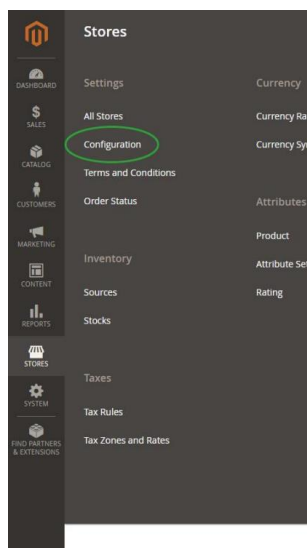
DASHBOARD
SALES
CATALOG
CUSTOMERS
MARKETING
CONTENT
REPORTS
STORES
SYSTEM
FIND PARTNERS & EXTENSIONS

Stores

Settings
All Stores
Configuration
Terms and Conditions
Order Status

Inventory
Sources
Stocks

Taxes
Tax Rules
Tax Zones and Rates

Currency
Currency Ra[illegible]
Currency Sy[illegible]

Attributes
Product
Attribute Se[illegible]
Rating